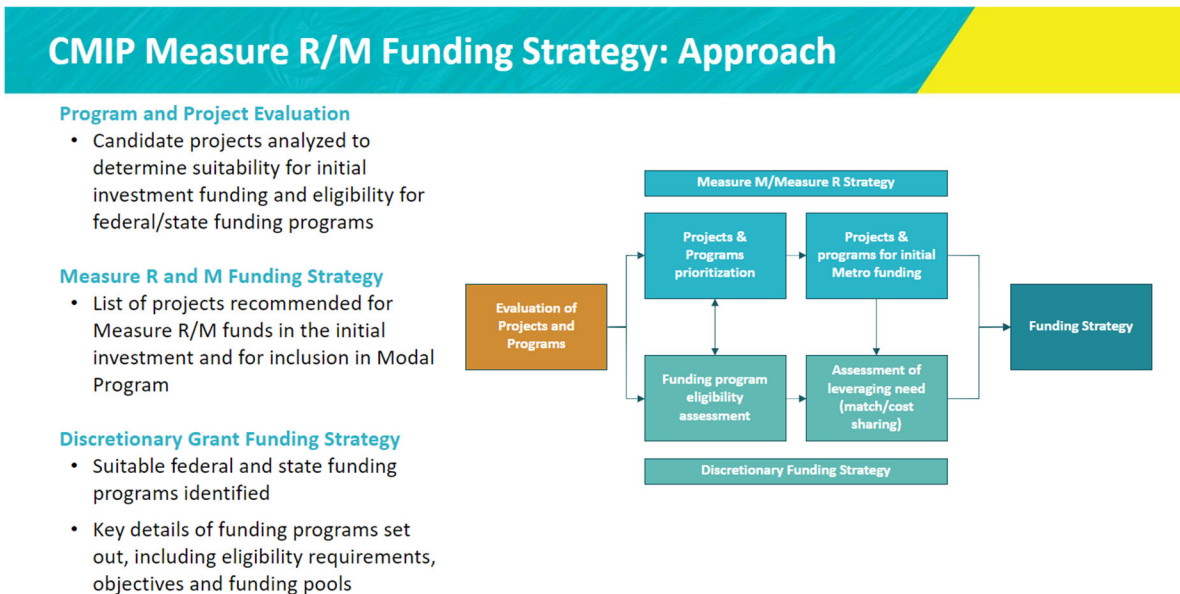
CMIP Measure R/M Funding Strategy: Approach

Program and Project Evaluation

• Candidate projects analyzed to determine suitability for initial investment funding and eligibility for federal/state funding programs

Measure R and M Funding Strategy

• List of projects recommended for Measure R/M funds in the initial investment and for inclusion in Modal Program

Discretionary Grant Funding Strategy

• Suitable federal and state funding programs identified

• Key details of funding programs set out, including eligibility requirements, objectives and funding pools

Measure M/Measure R Strategy

Evaluation of Projects and Programs

Projects & Programs prioritization

Projects & programs for initial Metro funding

Funding Strategy

Funding program eligibility assessment

Assessment of leveraging need (match/cost sharing)

Discretionary Funding Strategy